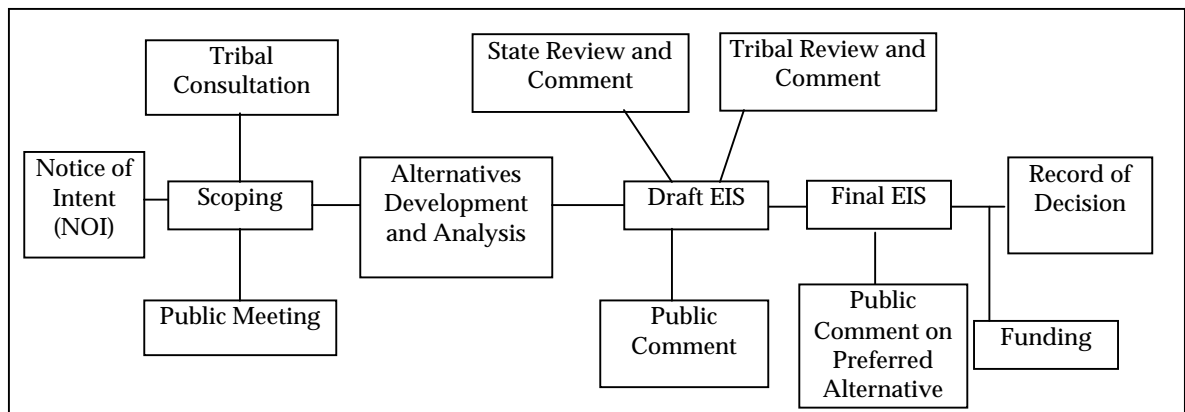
Tribal Consultation

Notice of Intent (NOI)

Scoping

Public Meeting

Alternatives Development and Analysis

State Review and Comment

Tribal Review and Comment

Draft EIS

Public Comment

Final EIS

Public Comment on Preferred Alternative

Record of Decision

Funding